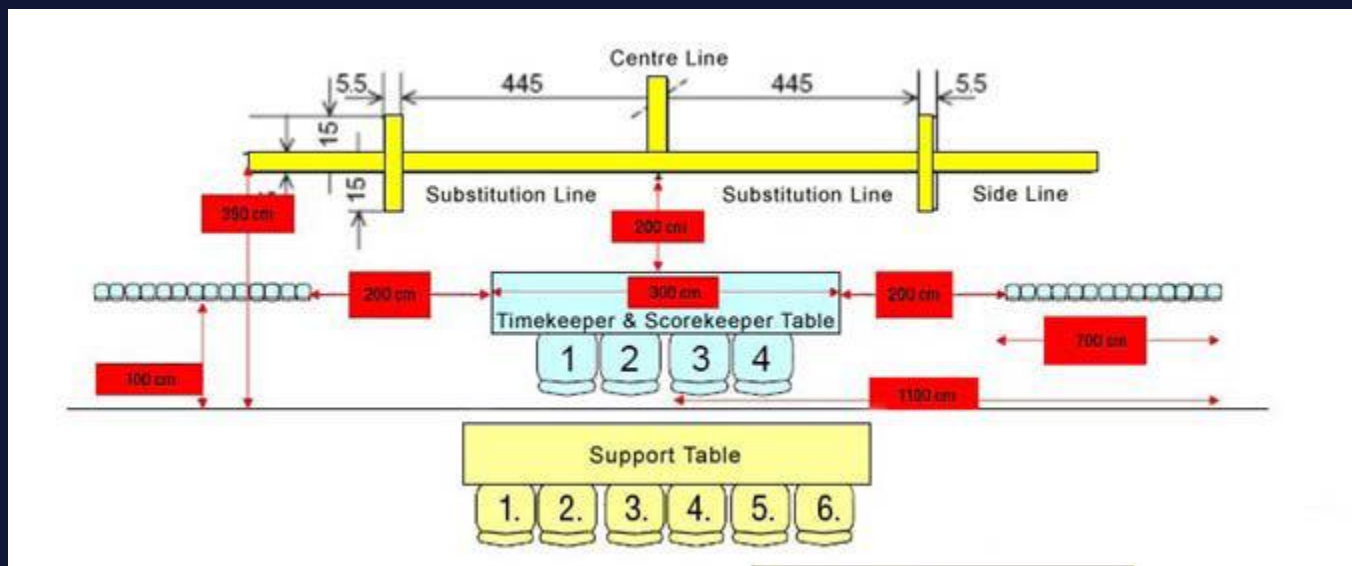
Centre Line

5.5

445

445

5.5

15

15

Substitution Line

Substitution Line

Side Line

350 cm

200 cm

200 cm

300 cm

200 cm

Timekeeper & Scorekeeper Table

700 cm

1

2

3

4

100 cm

1100 cm

Support Table

1.

2.

3.

4.

5.

6.